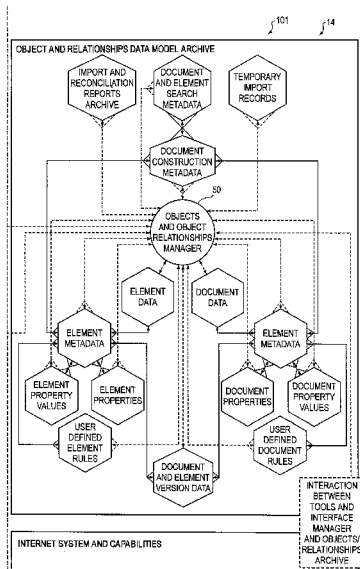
101
14

OBJECT AND RELATIONSHIPS DATA MODEL ARCHIVE

IMPORT AND RECONCILIATION REPORTS ARCHIVE

DOCUMENT AND ELEMENT SEARCH METADATA

TEMPORARY IMPORT RECORDS

DOCUMENT CONSTRUCTION METADATA

50

OBJECTS AND OBJECT RELATIONSHIPS MANAGER

ELEMENT DATA

DOCUMENT DATA

ELEMENT METADATA

ELEMENT PROPERTY VALUES

ELEMENT PROPERTIES

USER DEFINED ELEMENT RULES

ELEMENT METADATA

DOCUMENT PROPERTIES

DOCUMENT PROPERTY VALUES

USER DEFINED DOCUMENT RULES

DOCUMENT AND ELEMENT VERSION DATA

INTERACTION BETWEEN TOOLS AND INTERFACE MANAGER AND OBJECTS/ RELATIONSHIPS ARCHIVE

INTERNET SYSTEM AND CAPABILITIES